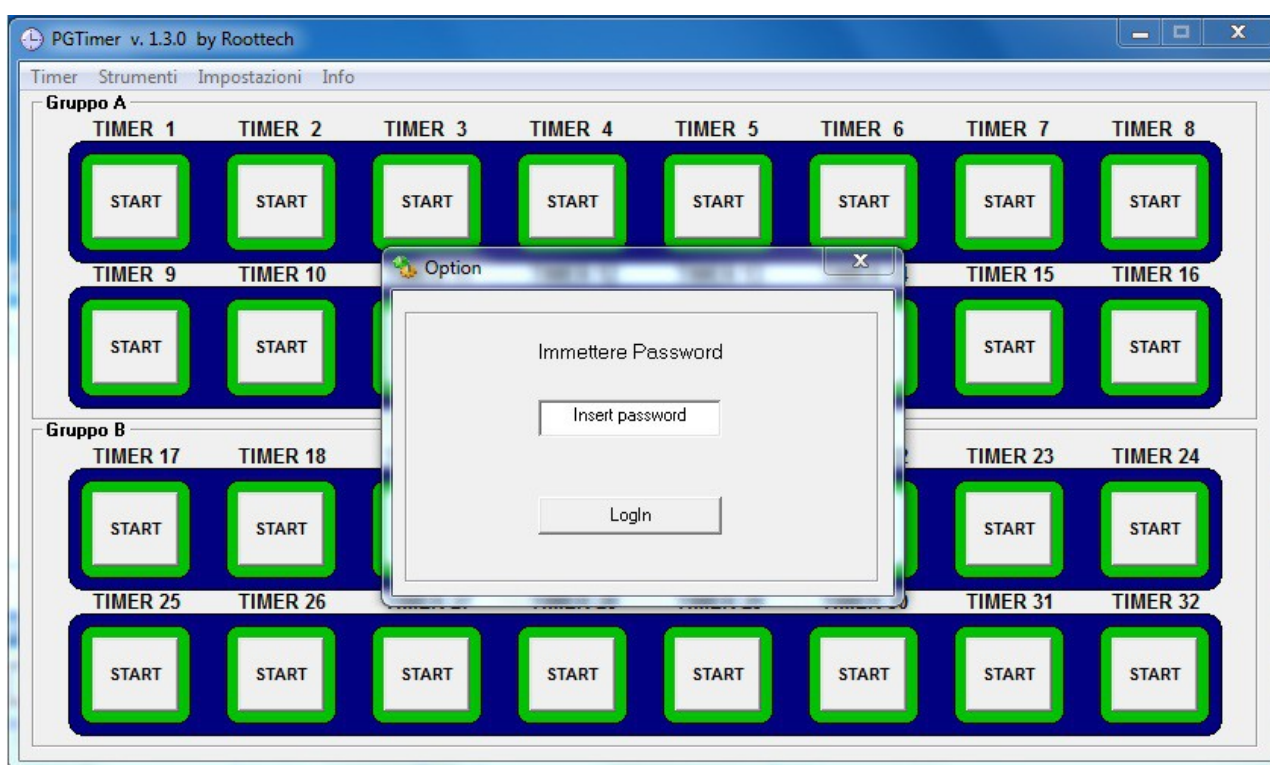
PGTimer v. 1.3.0 by Roottech

Timer Strumenti Impostazioni Info

Gruppo A

TIMER 1 TIMER 2 TIMER 3 TIMER 4 TIMER 5 TIMER 6 TIMER 7 TIMER 8

START START START START START START START START

TIMER 9 TIMER 10 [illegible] TIMER 15 TIMER 16

START START START START

Option

Immettere Password

Insert password

LogIn

Gruppo B

TIMER 17 TIMER 18 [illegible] TIMER 23 TIMER 24

START START START START

TIMER 25 TIMER 26 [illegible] TIMER 31 TIMER 32

START START START START START START START START